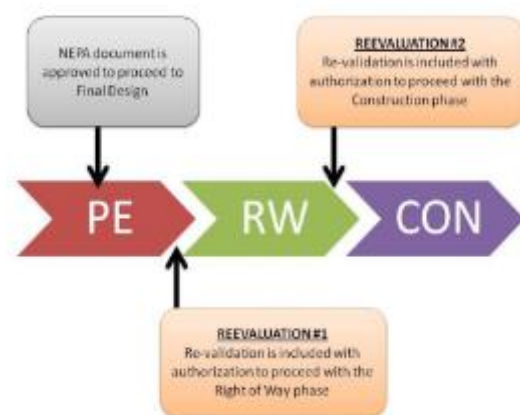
NEPA document is approved to proceed to Final Design

REEVALUATION #2
Re-validation is included with authorization to proceed with the Construction phase

PE

RW

CON

REEVALUATION #1
Re-validation is included with authorization to proceed with the Right of Way phase